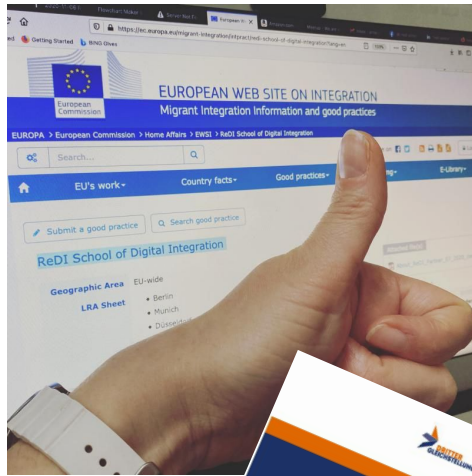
Flowchart Maker
Server Bad R
European W
Getting Started
BING Gives
https://ec.europa.eu/migrant-integration/intpract/redi-school-of-digital-integration?lang=en
European Commission
EUROPEAN WEB SITE ON INTEGRATION
Migrant Integration Information and good practices
EUROPA > European Commission > Home Affairs > EWSI > ReDI School of Digital Integration
Search...
EU's work
Country facts
Good practices
E-Library
Submit a good practice
Search good practice
ReDI School of Digital Integration
Geographic Area
EU-wide
LRA Sheet
Berlin
Munich
Düsseld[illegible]
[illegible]